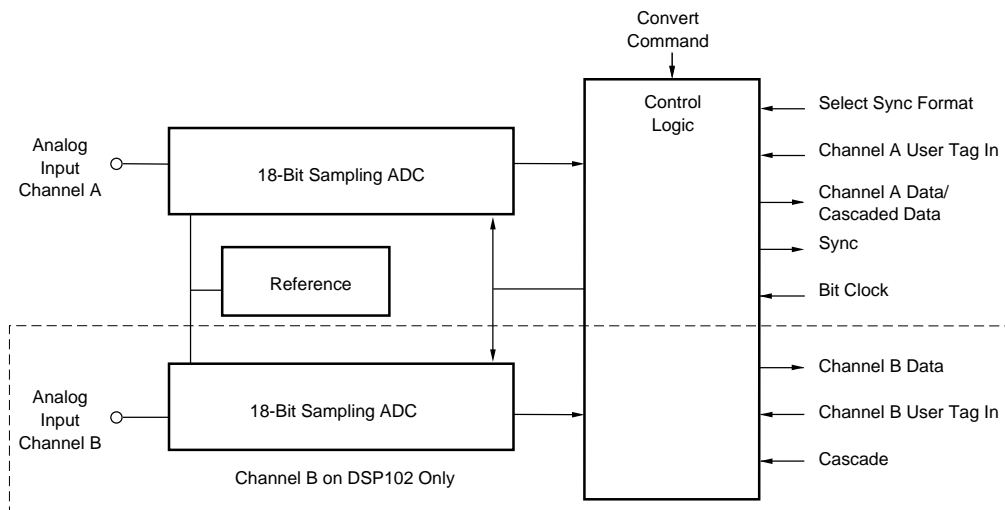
Convert Command

Control Logic

Select Sync Format

Channel A User Tag In

Channel A Data/ Cascaded Data

Sync

Bit Clock

Analog Input Channel A

18-Bit Sampling ADC

Reference

Channel B Data

Channel B User Tag In

Cascade

Analog Input Channel B

18-Bit Sampling ADC

Channel B on DSP102 Only